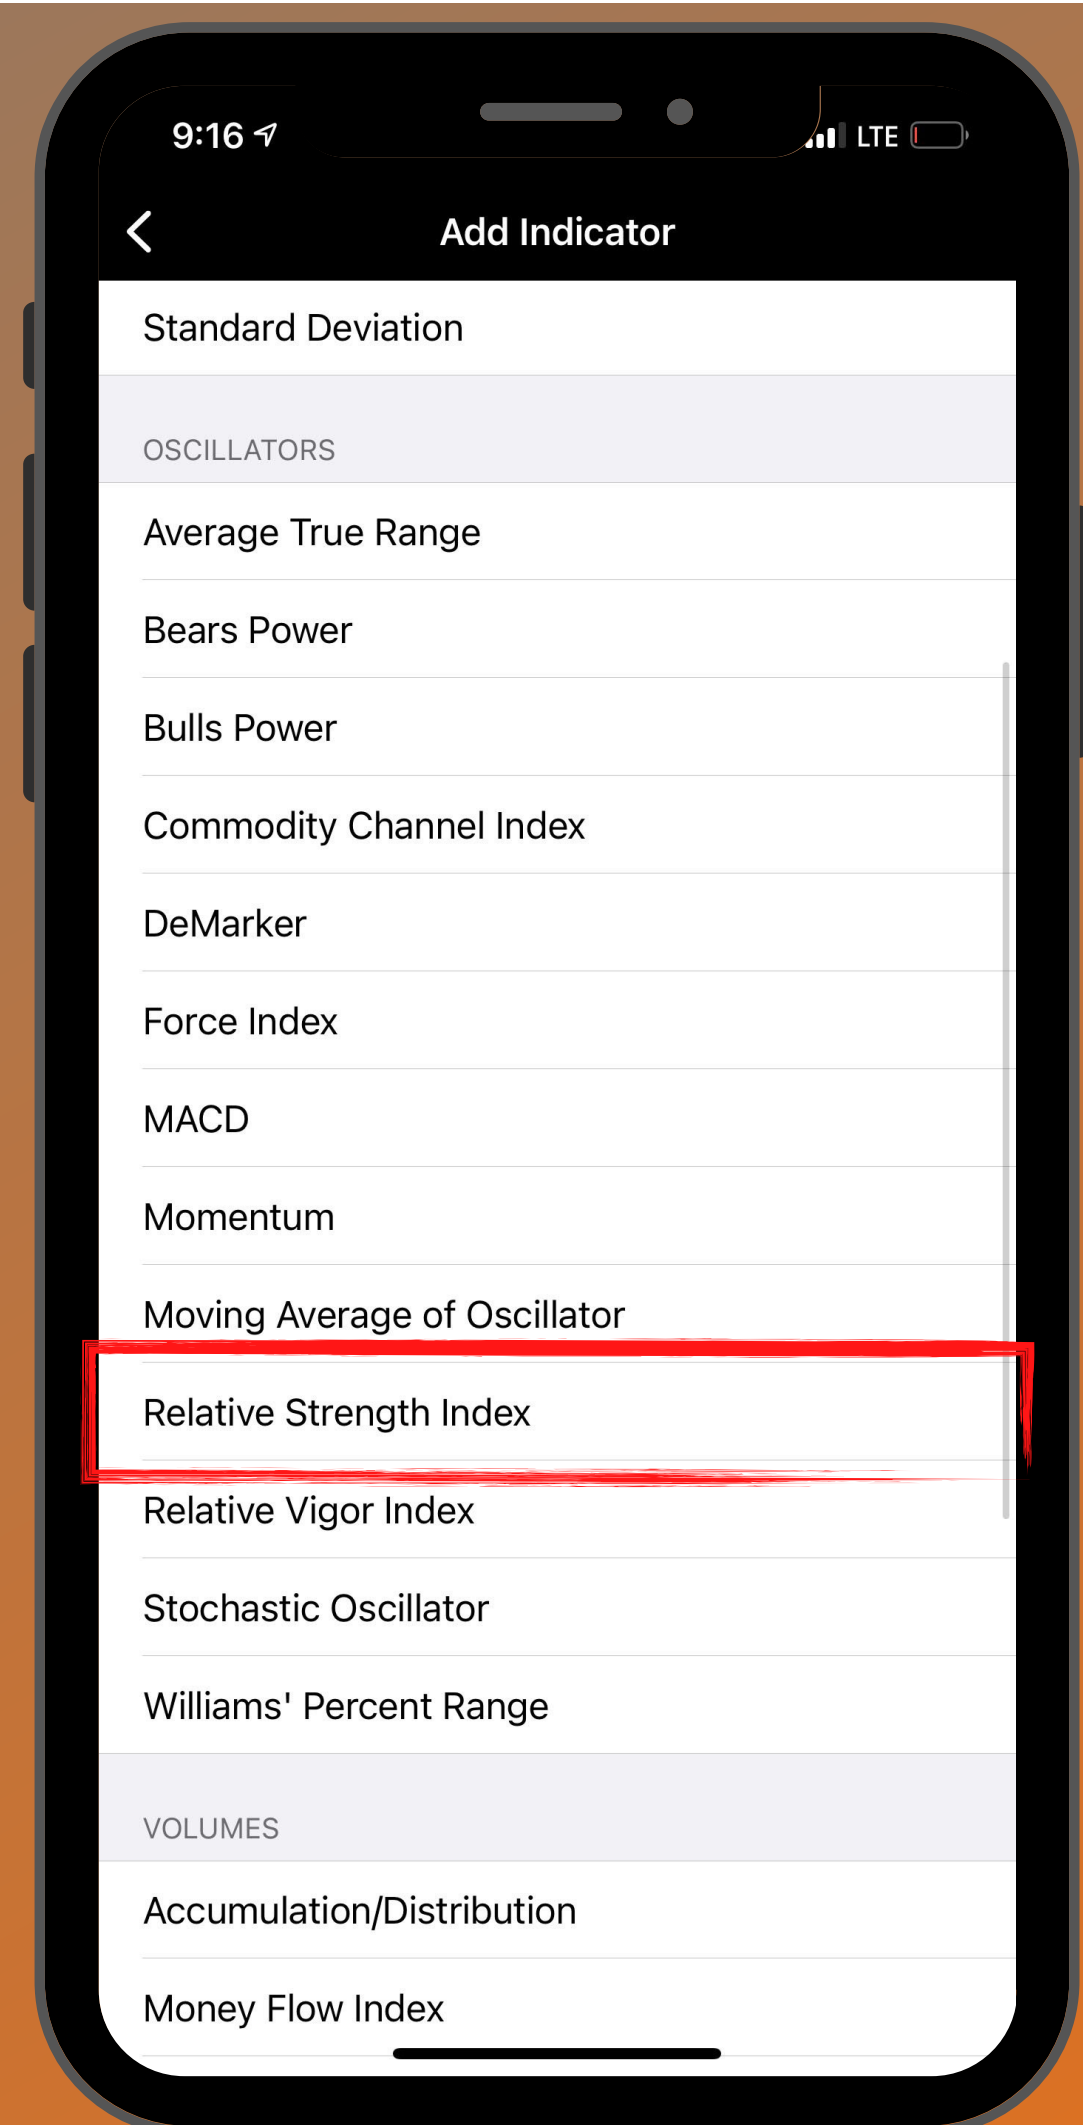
9:16

LTE

Add Indicator

Standard Deviation

OSCILLATORS

Average True Range

Bears Power

Bulls Power

Commodity Channel Index

DeMarker

Force Index

MACD

Momentum

Moving Average of Oscillator

Relative Strength Index

Relative Vigor Index

Stochastic Oscillator

Williams' Percent Range

VOLUMES

Accumulation/Distribution

Money Flow Index